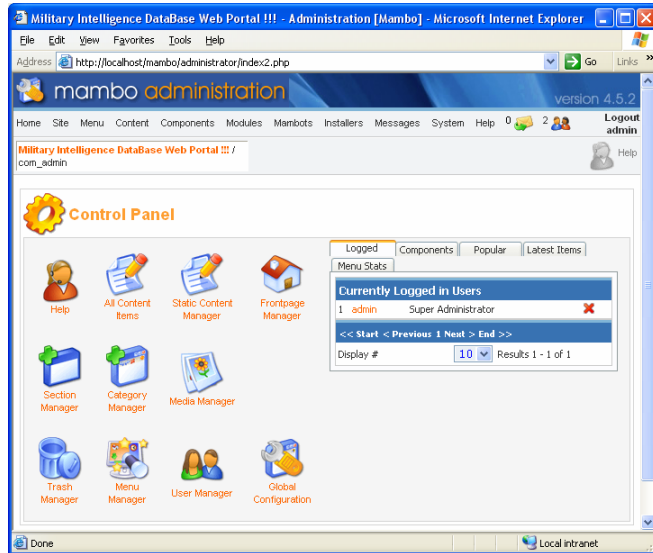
Military Intelligence DataBase Web Portal !!! - Administration [Mambo] - Microsoft Internet Explorer

File Edit View Favorites Tools Help

Address http://localhost/mambo/administrator/index2.php Go Links

mambo administration

version 4.5.2

Home Site Menu Content Components Modules Mambots Installers Messages System Help 0 2 Logout admin

Military Intelligence DataBase Web Portal !!! / com_admin

Help

Control Panel

Help

All Content Items

Static Content Manager

Frontpage Manager

Section Manager

Category Manager

Media Manager

Trash Manager

Menu Manager

User Manager

Global Configuration

Logged Components Popular Latest Items Menu Stats

Currently Logged in Users

1 admin Super Administrator

<< Start < Previous 1 Next > End >>

Display # 10 Results 1 - 1 of 1

Done

Local intranet